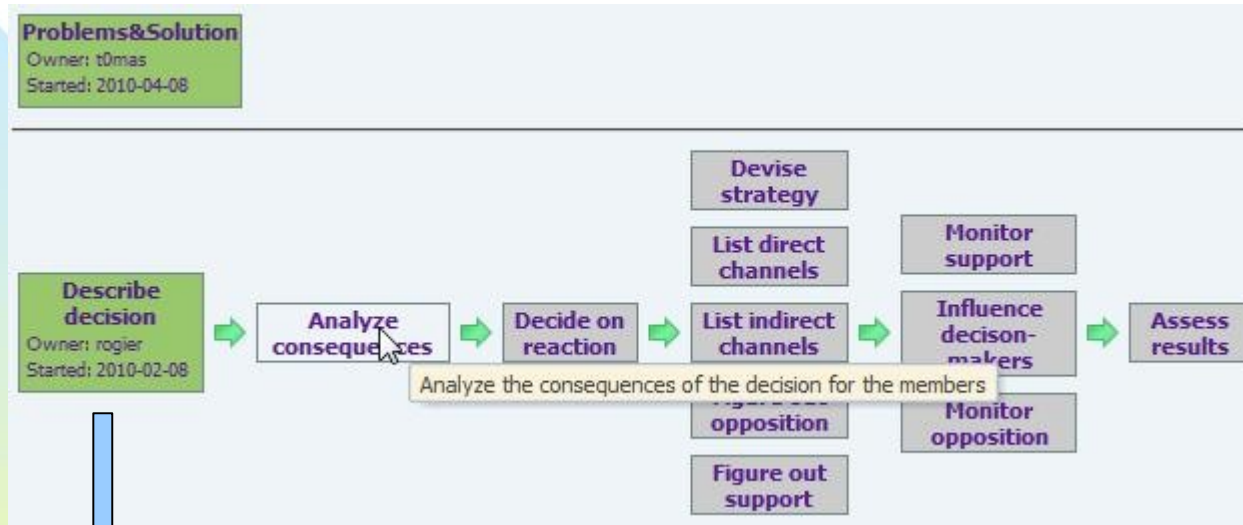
Problems&Solution
Owner: t0mas
Started: 2010-04-08

Describe decision
Owner: rogier
Started: 2010-02-08

Analyze consequences

Decide on reaction

Devise strategy

List direct channels

List indirect channels

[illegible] opposition

Figure out support

Monitor support

Influence decison-makers

Monitor opposition

Assess results

Analyze the consequences of the decision for the members